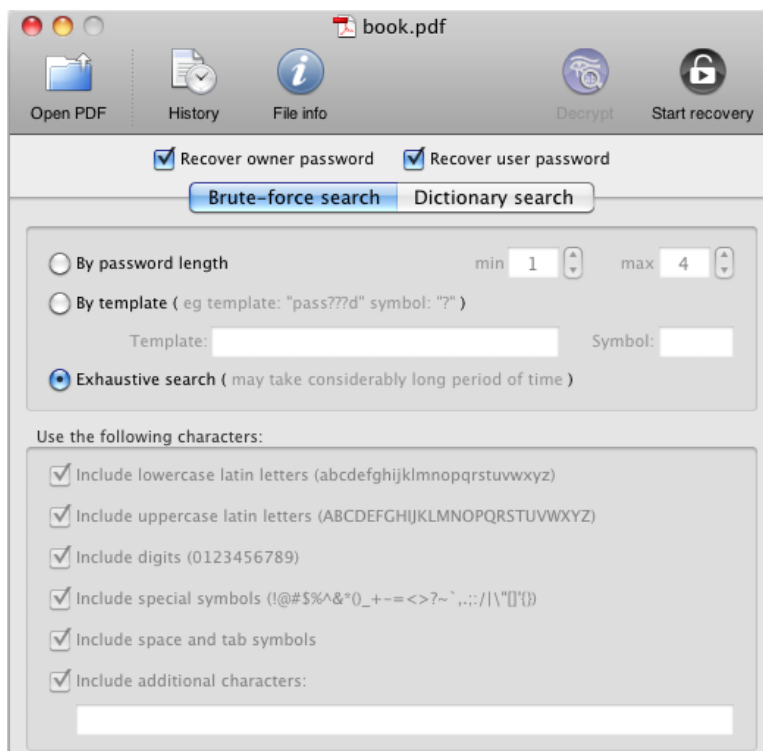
book.pdf

Open PDF
History
File info
Decrypt
Start recovery

Recover owner password
Recover user password

Brute-force search
Dictionary search

By password length
min 1
max 4
By template ( eg template: "pass???d" symbol: "?" )
Template:
Symbol:
Exhaustive search ( may take considerably long period of time )

Use the following characters:
Include lowercase latin letters (abcdefghijklmnopqrstuvwxyz)
Include uppercase latin letters (ABCDEFGHIJKLMNOPQRSTUVWXYZ)
Include digits (0123456789)
Include special symbols (!@#$%^&*()_+-=<>?~`,.;:/|\"[]'{})
Include space and tab symbols
Include additional characters: